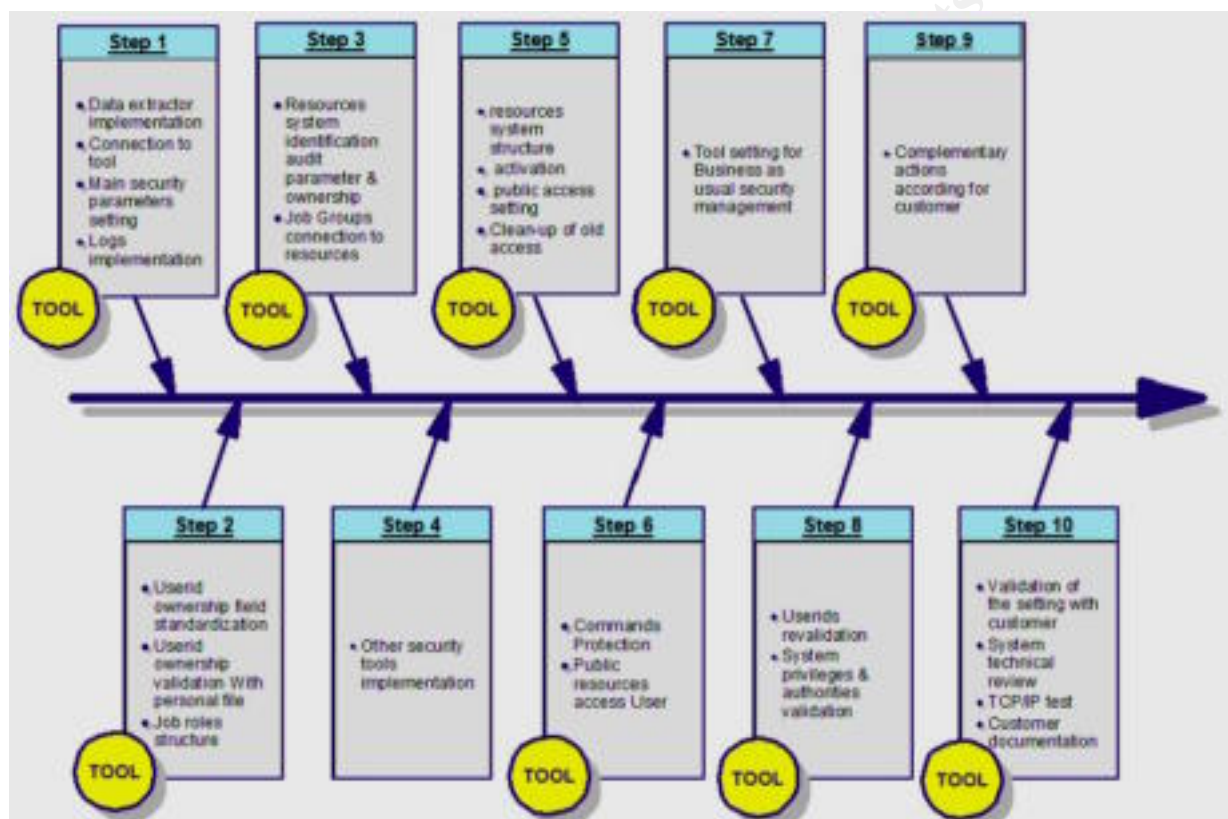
Step 1

- Data extractor implementation
- Connection to tool
- Main security parameters setting
- Logs implementation

TOOL

Step 3

- Resources system identification audit parameter & ownership
- Job Groups connection to resources

TOOL

Step 5

- resources system structure
- activation
- public access setting
- Clean-up of old access

TOOL

Step 7

- Tool setting for Business as usual security management

TOOL

Step 9

- Complementary actions according for customer

TOOL

Step 2

- Userid ownership field standardization
- Userid ownership validation With personal file
- Job roles structure

TOOL

Step 4

- Other security tools implementation

Step 6

- Commands Protection
- Public resources access User

TOOL

Step 8

- Userids revalidation
- System privileges & authorities validation

TOOL

Step 10

- Validation of the setting with customer
- System technical review
- TCP/IP test
- Customer documentation

TOOL